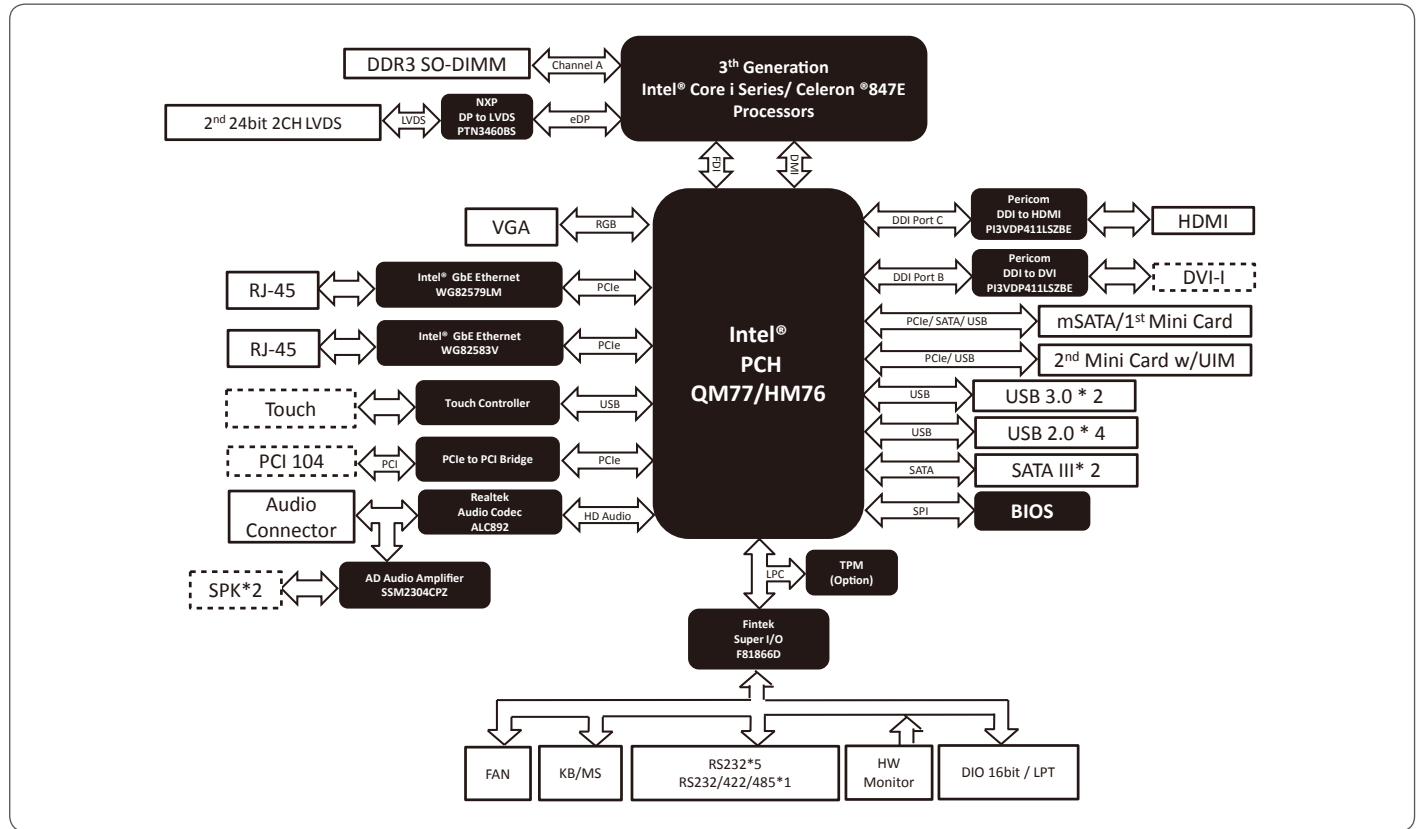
DDR3 SO-DIMM

Channel A

3th Generation
Intel® Core i Series/ Celeron ®847E
Processors

2nd 24bit 2CH LVDS

LVDS

NXP
DP to LVDS
PTN3460BS

eDP

FDI

DMI

VGA

RGB

RJ-45

Intel® GbE Ethernet
WG82579LM

PCIe

RJ-45

Intel® GbE Ethernet
WG82583V

PCIe

Touch

Touch Controller

USB

PCI 104

PCI

PCIe to PCI Bridge

PCIe

Audio Connector

Realtek
Audio Codec
ALC892

HD Audio

SPK*2

AD Audio Amplifier
SSM2304CPZ

Intel®
PCH
QM77/HM76

DDI Port C

Pericom
DDI to HDMI
PI3VDP411LSZBE

HDMI

DDI Port B

Pericom
DDI to DVI
PI3VDP411LSZBE

DVI-I

PCIe/ SATA/ USB

mSATA/1st Mini Card

PCIe/ USB

2nd Mini Card w/UIM

USB

USB 3.0 * 2

USB

USB 2.0 * 4

SATA

SATA III* 2

SPI

BIOS

LPC

TPM
(Option)

Fintek
Super I/O
F81866D

FAN

KB/MS

RS232*5
RS232/422/485*1

HW
Monitor

DIO 16bit / LPT